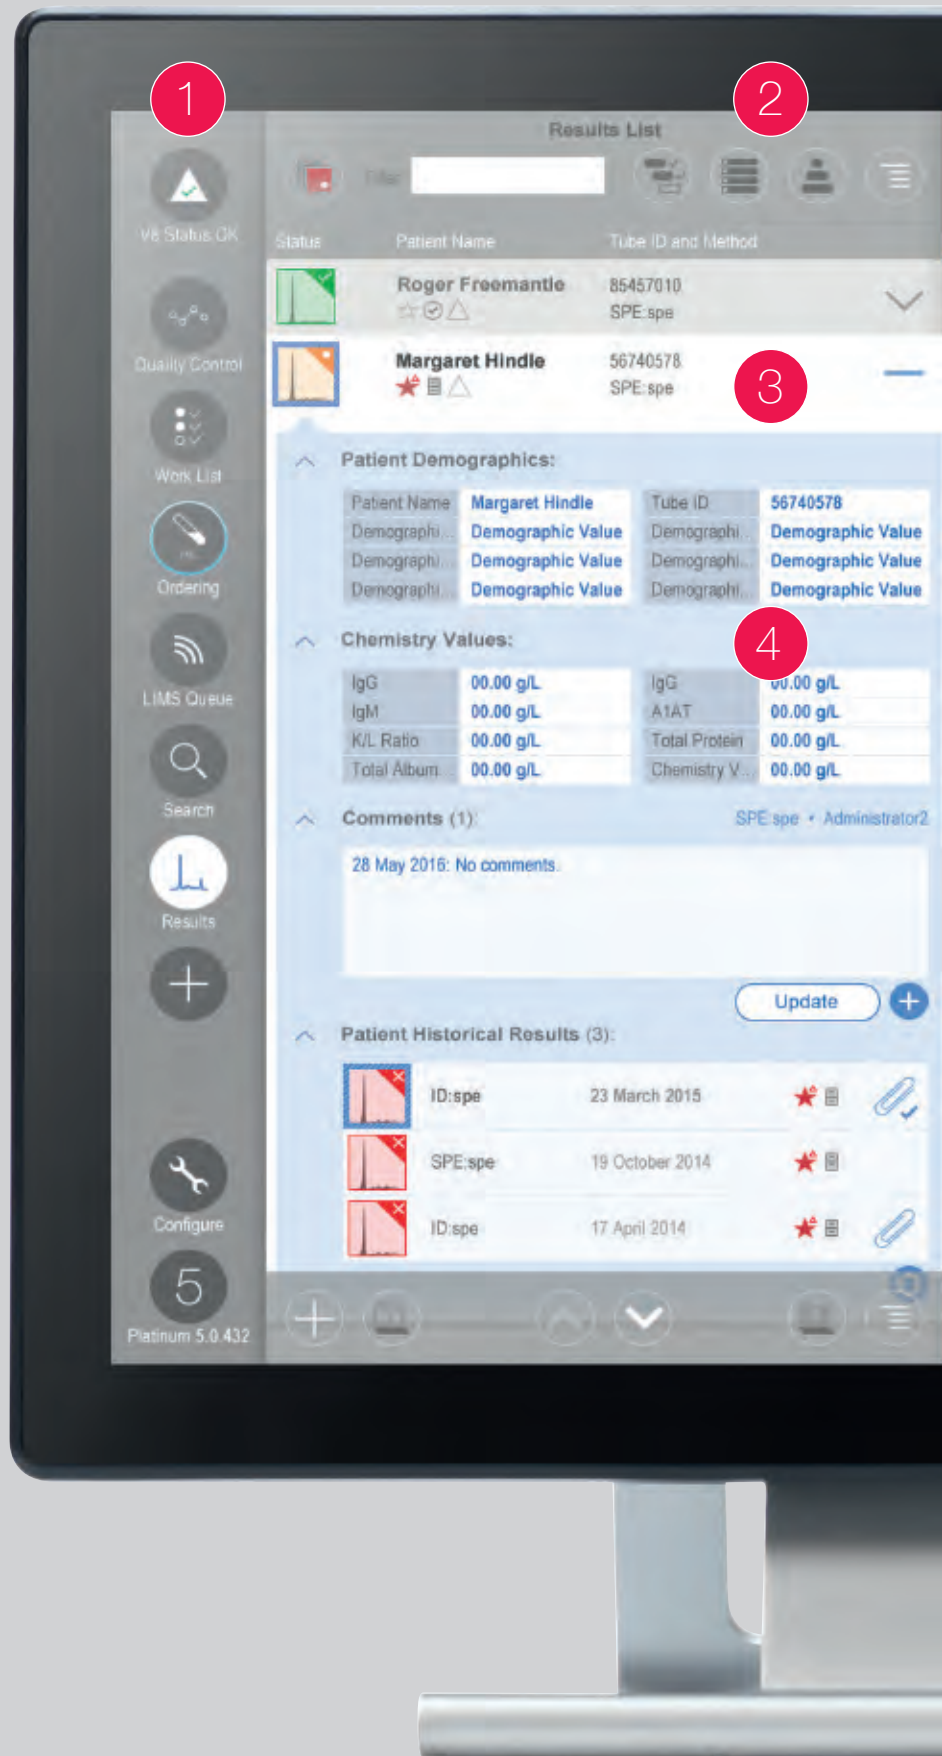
1

V8 Status OK

Quality Control

Work List

Ordering

LIMS Queue

Search

Results

Configure

5

Platinum 5.0.432

Results List

2

Filter

Status Patient Name Tube ID and Method

Roger Freemantle 85457010 SPE:spe

Margaret Hindle 56740578 SPE:spe

3

Patient Demographics:

| Patient Name | Margaret Hindle | Tube ID | 56740578 |
|---|---|---|---|
| Demographi... | Demographic Value | Demographi... | Demographic Value |
| Demographi... | Demographic Value | Demographi... | Demographic Value |
| Demographi... | Demographic Value | Demographi... | Demographic Value |

4

Chemistry Values:

| IgG | 00.00 g/L | IgG | 00.00 g/L |
|---|---|---|---|
| IgM | 00.00 g/L | A1AT | 00.00 g/L |
| K/L Ratio | 00.00 g/L | Total Protein | 00.00 g/L |
| Total Album... | 00.00 g/L | Chemistry V... | 00.00 g/L |

Comments (1): SPE:spe • Administrator2

28 May 2016: No comments.

Update

Patient Historical Results (3):

ID:spe 23 March 2015

SPE:spe 19 October 2014

ID:spe 17 April 2014